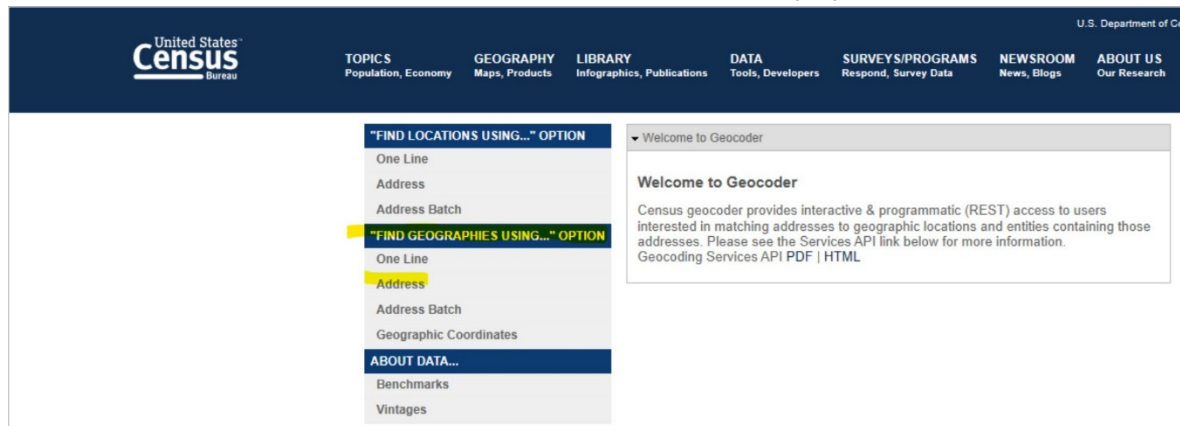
U.S. Department of C

United States Census Bureau

TOPICS
Population, Economy

GEOGRAPHY
Maps, Products

LIBRARY
Infographics, Publications

DATA
Tools, Developers

SURVEYS/PROGRAMS
Respond, Survey Data

NEWSROOM
News, Blogs

ABOUT US
Our Research

"FIND LOCATIONS USING..." OPTION
One Line
Address
Address Batch
"FIND GEOGRAPHIES USING..." OPTION
One Line
Address
Address Batch
Geographic Coordinates
ABOUT DATA...
Benchmarks
Vintages

Welcome to Geocoder

Welcome to Geocoder

Census geocoder provides interactive & programmatic (REST) access to users interested in matching addresses to geographic locations and entities containing those addresses. Please see the Services API link below for more information.
Geocoding Services API PDF | HTML